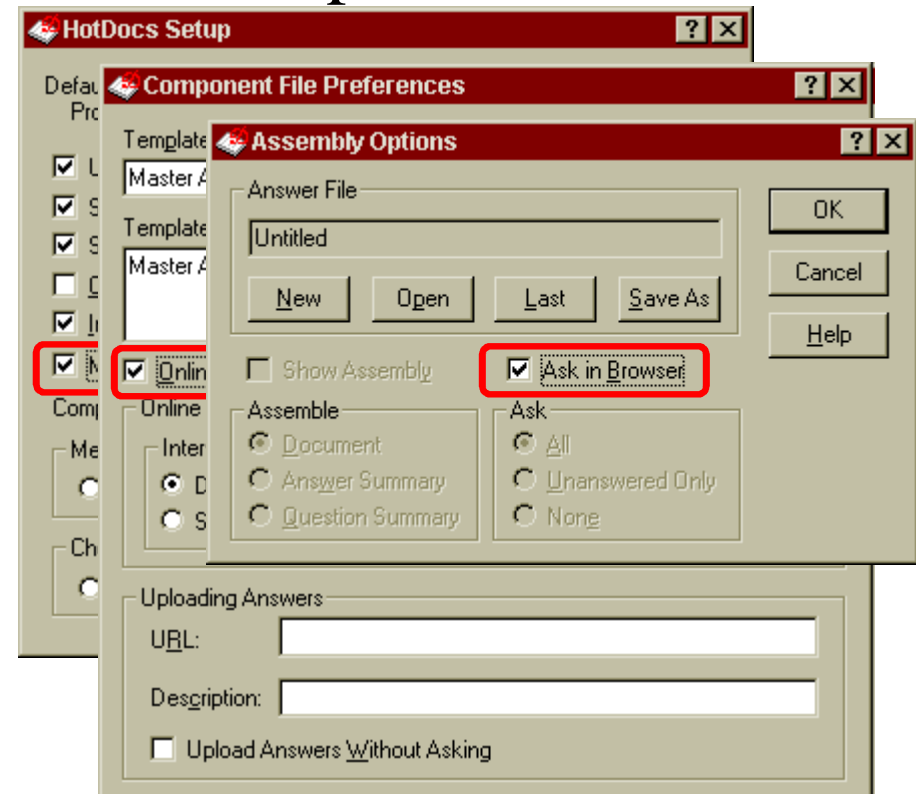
HotDocs Setup

Defau
Pro

U
S
S
C
Ir
M

Comp

Me

Ch

Component File Preferences

Template
Master A

Template
Master A

Onlin

Online

Inter
D
S

Assembly Options

Answer File

Untitled

New
Open
Last
Save As

OK
Cancel
Help

Show Assembly
Ask in Browser

Assemble
Document
Answer Summary
Question Summary

Ask
All
Unanswered Only
None

Uploading Answers

URL:

Description:

Upload Answers Without Asking